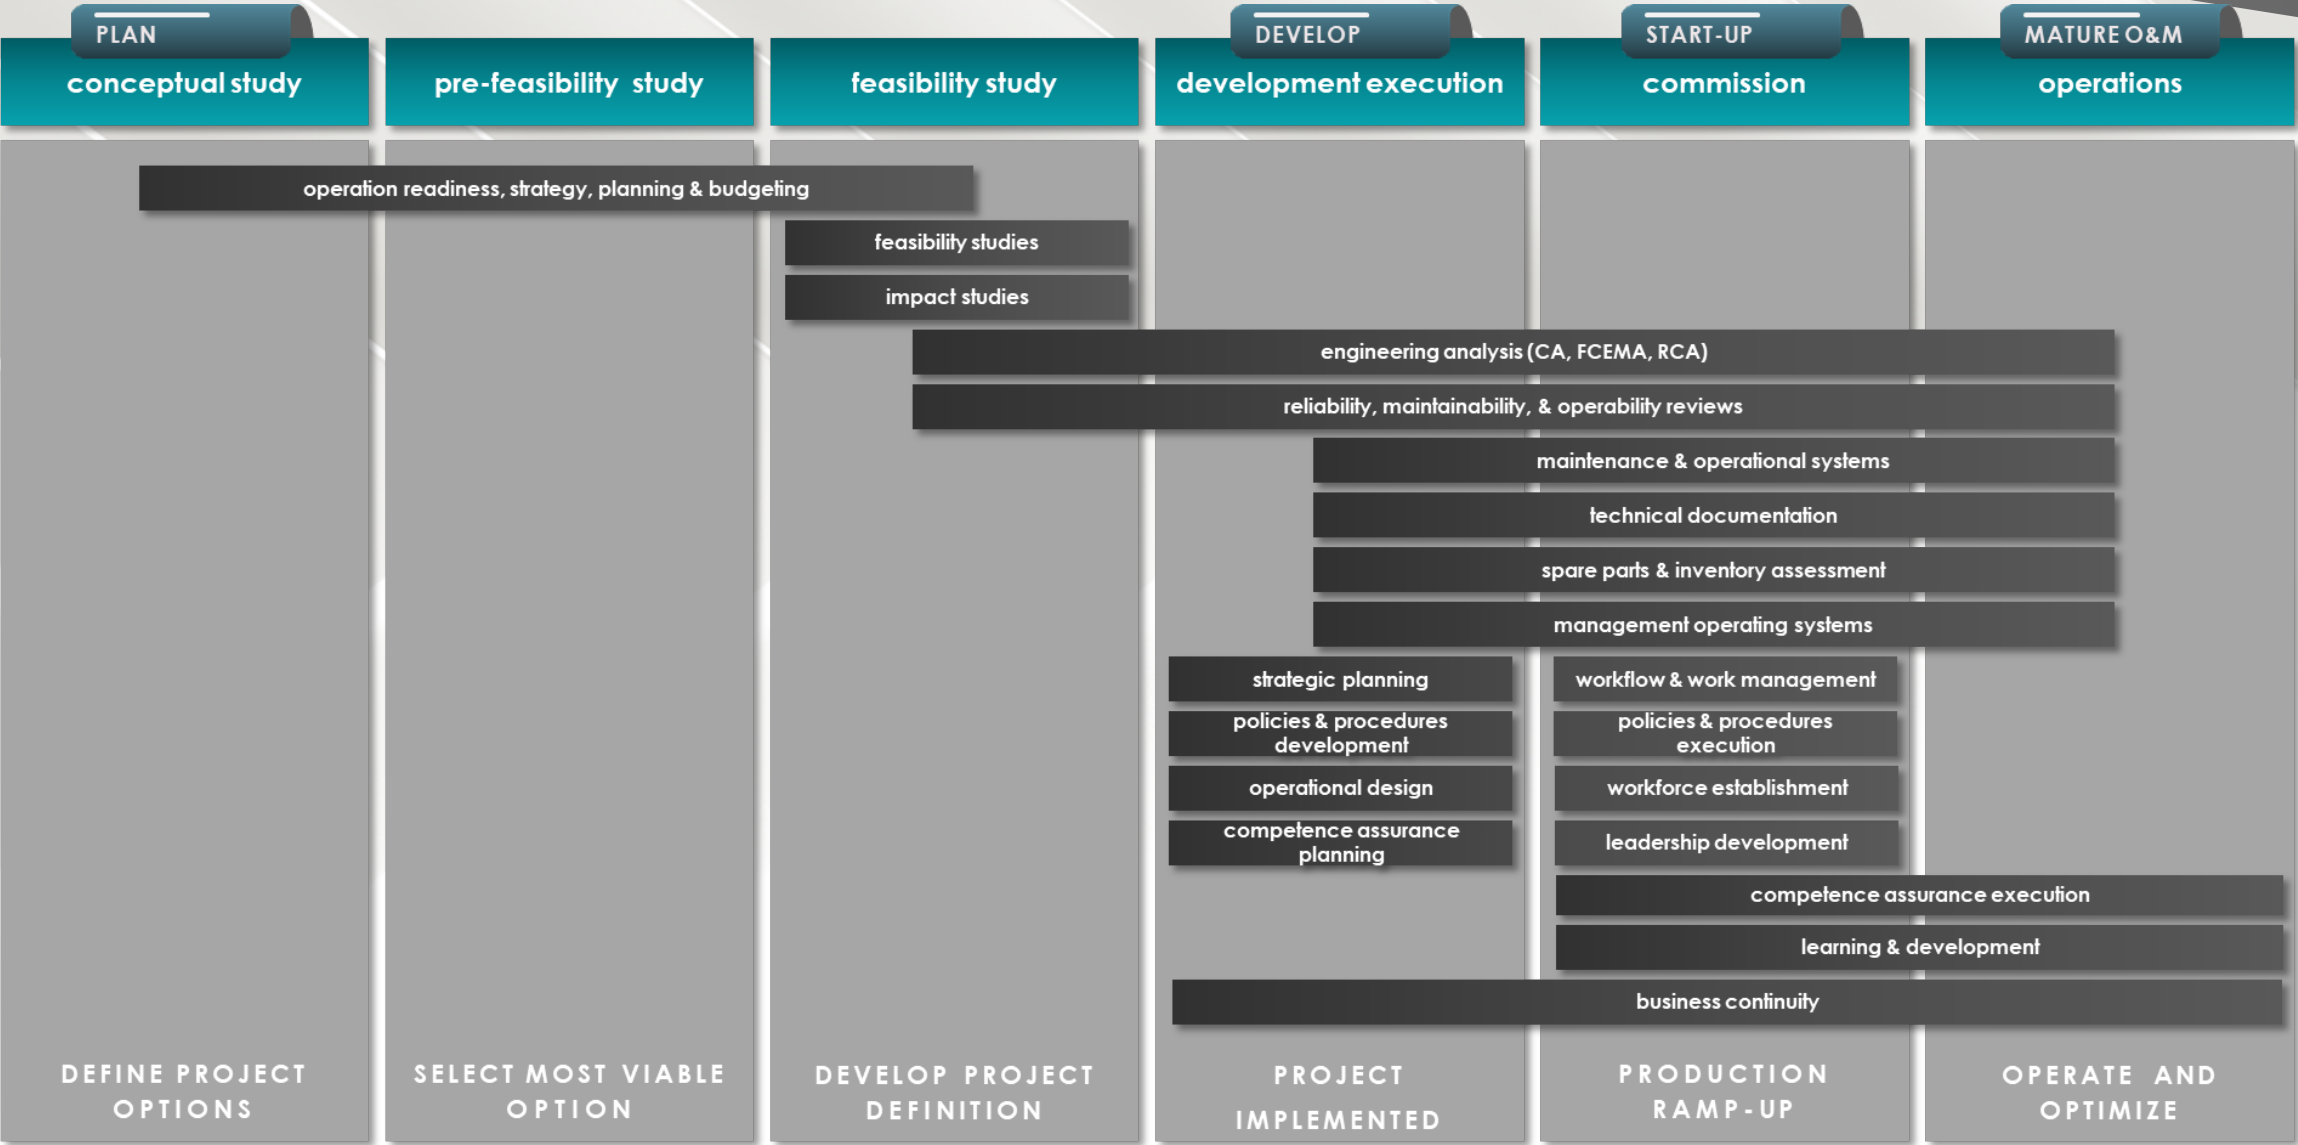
PLAN

conceptual study

pre-feasibility study

feasibility study

DEVELOP

development execution

START-UP

commission

MATURE O&M

operations

operation readiness, strategy, planning & budgeting

feasibility studies

impact studies

engineering analysis (CA, FCEMA, RCA)

reliability, maintainability, & operability reviews

maintenance & operational systems

technical documentation

spare parts & inventory assessment

management operating systems

strategic planning

policies & procedures development

operational design

competence assurance planning

workflow & work management

policies & procedures execution

workforce establishment

leadership development

competence assurance execution

learning & development

business continuity

DEFINE PROJECT OPTIONS

SELECT MOST VIABLE OPTION

DEVELOP PROJECT DEFINITION

PROJECT IMPLEMENTED

PRODUCTION RAMP-UP

OPERATE AND OPTIMIZE